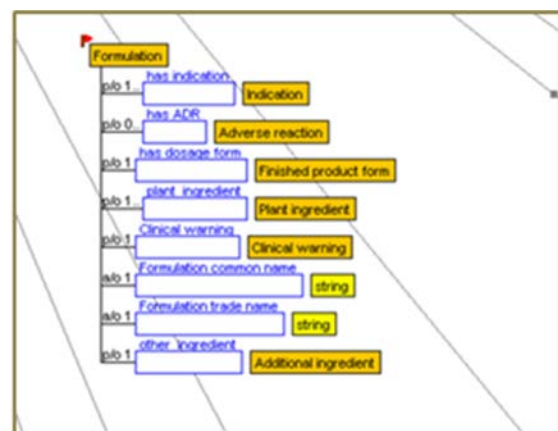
Formulation

p/o 1.. has indication Indication

p/o 0.. has ADR Adverse reaction

p/o 1 has dosage form Finished product form

p/o 1.. plant_ingredient Plant ingredient

p/o 1 Clinical warning Clinical warning

a/o 1 Formulation common name string

a/o 1 Formulation trade name string

p/o 1 other_ingredient Additional ingredient